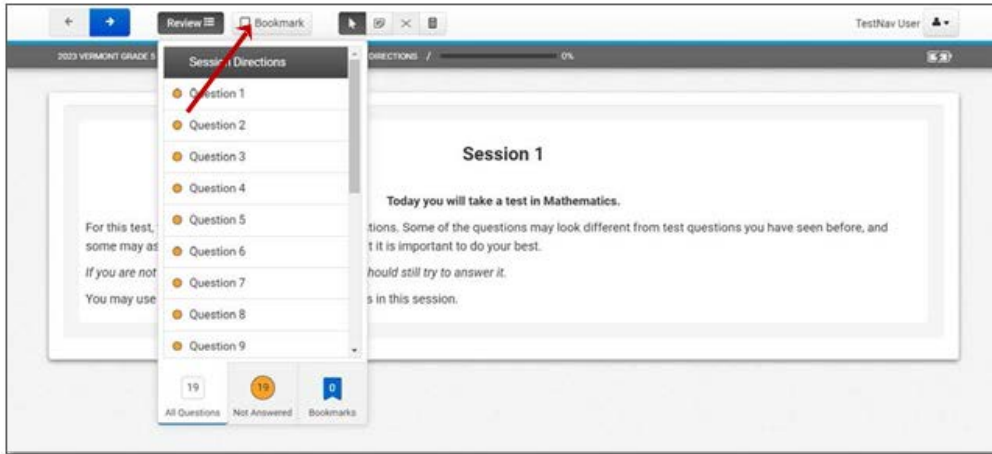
Review ☰ Bookmark

TestNav User

2023 VERMONT GRADE 5 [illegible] DIRECTIONS / 0%

Session Directions

Question 1

Question 2

Question 3

Question 4

Question 5

Question 6

Question 7

Question 8

Question 9

19 All Questions

19 Not Answered

0 Bookmarks

Session 1

Today you will take a test in Mathematics.

For this test, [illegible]tions. Some of the questions may look different from test questions you have seen before, and some may as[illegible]t it is important to do your best.

If you are not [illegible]hould still try to answer it.

You may use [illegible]s in this session.